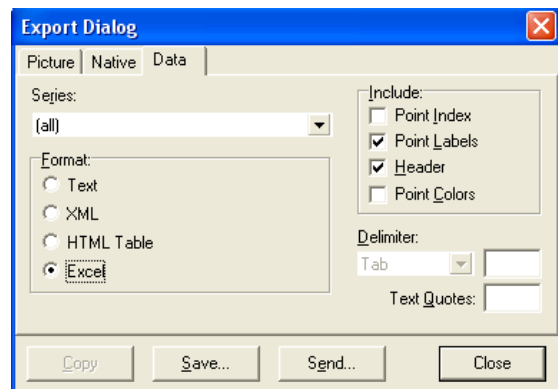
Export Dialog

Picture | Native | Data

Series:
(all)

Format:
Text
XML
HTML Table
Excel

Include:
Point Index
Point Labels
Header
Point Colors

Delimiter:
Tab

Text Quotes:

Copy
Save...
Send...
Close